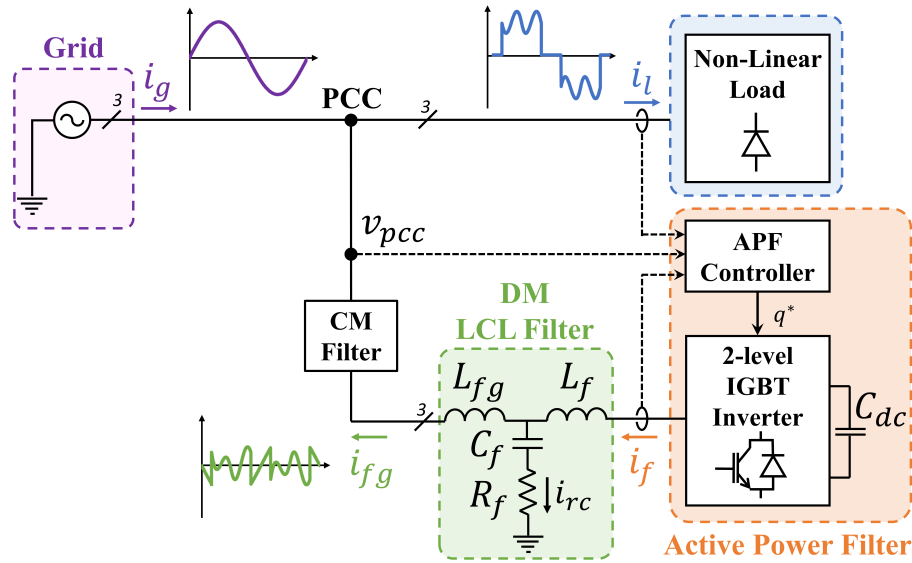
Grid

$i_g$

3

PCC

3

$i_l$

Non-Linear Load

$v_{pcc}$

APF Controller

$q^*$

DM LCL Filter

CM Filter

$L_{fg}$

$L_f$

3

$C_f$

$R_f$

$i_{rc}$

$i_{fg}$

$i_f$

2-level IGBT Inverter

$C_{dc}$

Active Power Filter